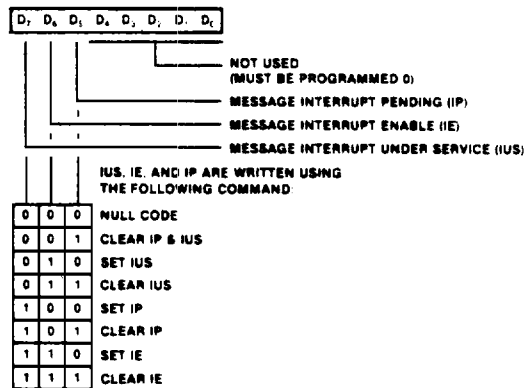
$D_7$ $D_6$ $D_5$ $D_4$ $D_3$ $D_2$ $D_1$ $D_0$

NOT USED (MUST BE PROGRAMMED 0)

MESSAGE INTERRUPT PENDING (IP)

MESSAGE INTERRUPT ENABLE (IE)

MESSAGE INTERRUPT UNDER SERVICE (IUS)

IUS, IE, AND IP ARE WRITTEN USING THE FOLLOWING COMMAND:

| | | | |
|---|---|---|---|
| 0 | 0 | 0 | NULL CODE |
| 0 | 0 | 1 | CLEAR IP & IUS |
| 0 | 1 | 0 | SET IUS |
| 0 | 1 | 1 | CLEAR IUS |
| 1 | 0 | 0 | SET IP |
| 1 | 0 | 1 | CLEAR IP |
| 1 | 1 | 0 | SET IE |
| 1 | 1 | 1 | CLEAR IE |